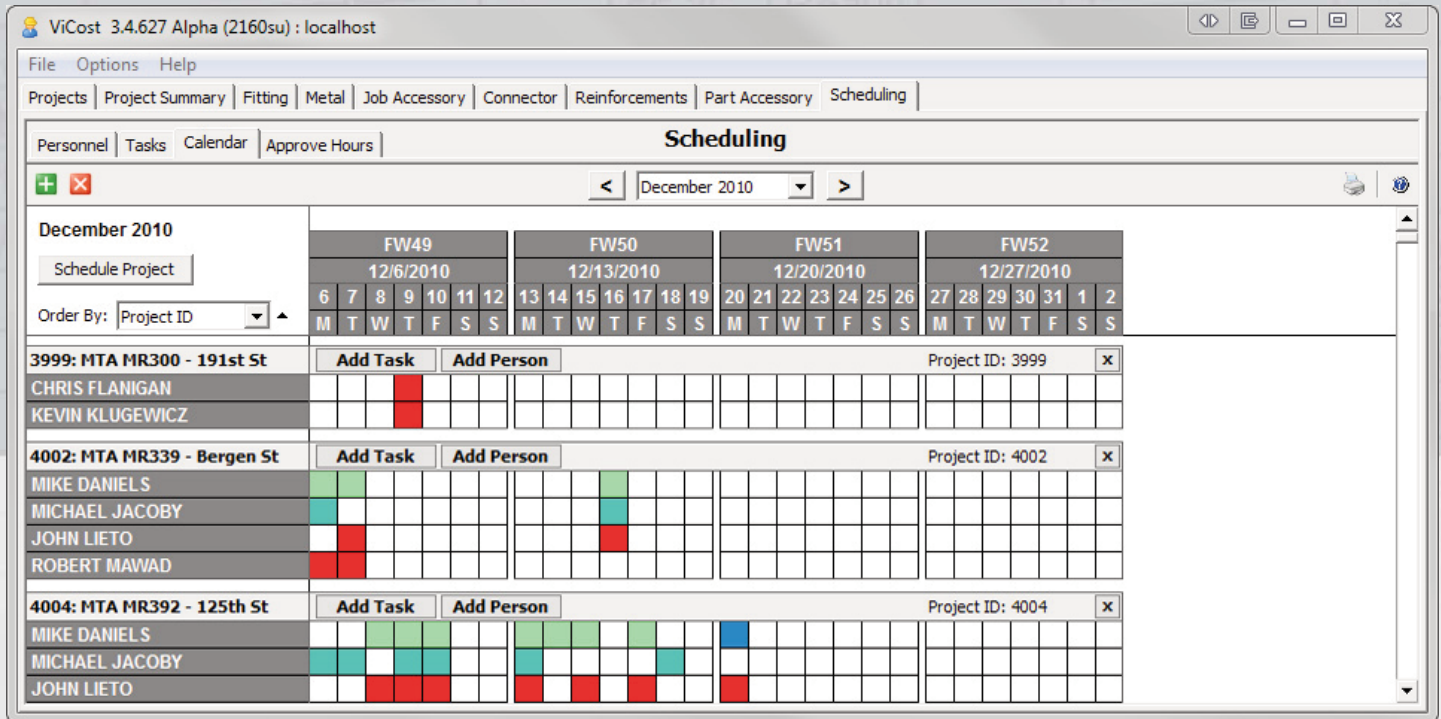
ViCost 3.4.627 Alpha (2160su) : localhost

File Options Help

Projects | Project Summary | Fitting | Metal | Job Accessory | Connector | Reinforcements | Part Accessory | Scheduling

Personnel | Tasks | Calendar | Approve Hours

Scheduling

< December 2010 >

December 2010

Schedule Project

Order By: Project ID

| FW49 | FW50 | FW51 | FW52 |
|---|---|---|---|
| 12/6/2010 | 12/13/2010 | 12/20/2010 | 12/27/2010 |
| 6 7 8 9 10 11 12 | 13 14 15 16 17 18 19 | 20 21 22 23 24 25 26 | 27 28 29 30 31 1 2 |
| M T W T F S S | M T W T F S S | M T W T F S S | M T W T F S S |

3999: MTA MR300 - 191st St
Add Task
Add Person
Project ID: 3999
x
CHRIS FLANIGAN
KEVIN KLUGEWICZ

4002: MTA MR339 - Bergen St
Add Task
Add Person
Project ID: 4002
x
MIKE DANIELS
MICHAEL JACOBY
JOHN LIETO
ROBERT MAWAD

4004: MTA MR392 - 125th St
Add Task
Add Person
Project ID: 4004
x
MIKE DANIELS
MICHAEL JACOBY
JOHN LIETO